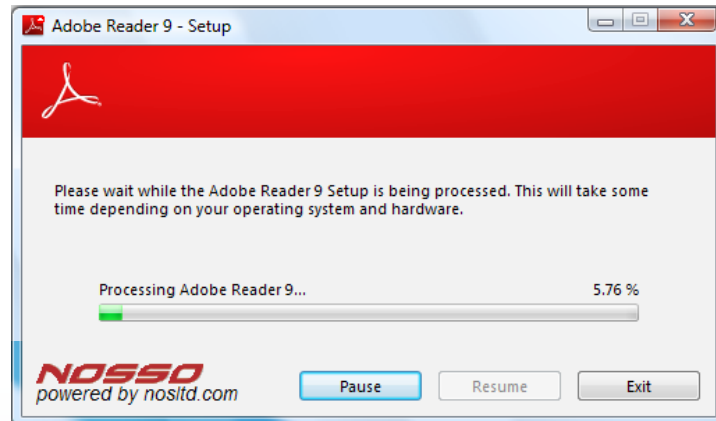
Adobe Reader 9 - Setup

Please wait while the Adobe Reader 9 Setup is being processed. This will take some time depending on your operating system and hardware.

Processing Adobe Reader 9...

5.76 %

NOSSO
powered by nosltd.com

Pause

Resume

Exit